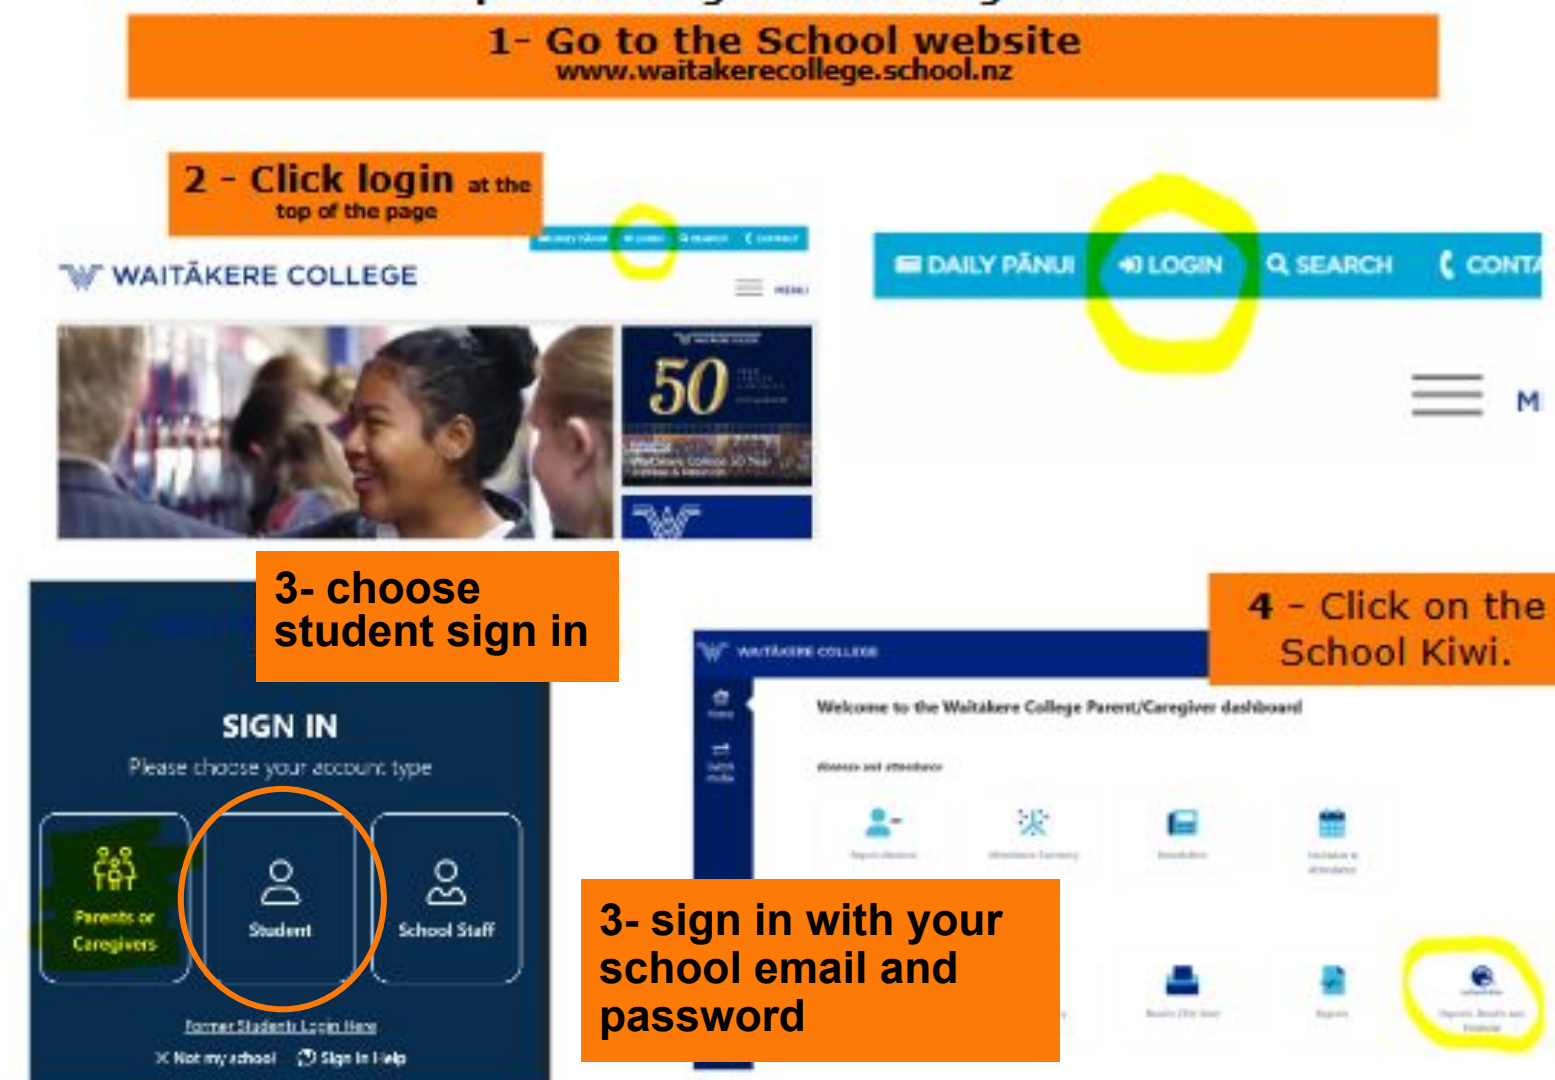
1- Go to the School website
www.waitakerecollege.school.nz

2 - Click login at the top of the page

WAITĀKERE COLLEGE

MENU

50

DAILY PĀNUI LOGIN SEARCH CONTA

M

3- choose student sign in

SIGN IN
Please choose your account type

Parents or Caregivers

Student

School Staff

Former Students Login Here

Not my school Sign In Help

4 - Click on the School Kiwi.

WAITĀKERE COLLEGE

Welcome to the Waitakere College Parent/Caregiver dashboard

Absences and attendance

3- sign in with your school email and password